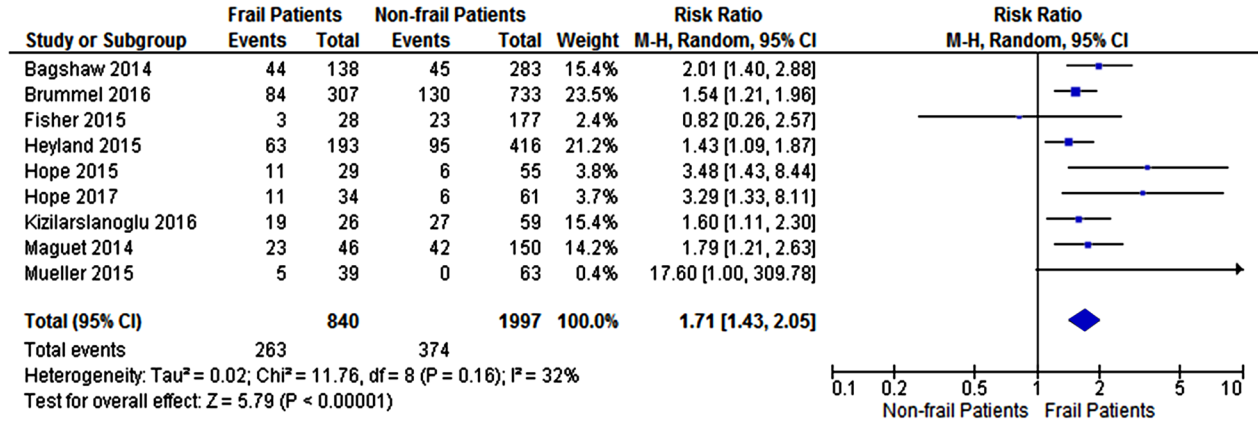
| Study or Subgroup | Frail Patients Events | Frail Patients Total | Non-frail Patients Events | Non-frail Patients Total | Weight | Risk Ratio M-H, Random, 95% CI |
|---|---|---|---|---|---|---|
| Bagshaw 2014 | 44 | 138 | 45 | 283 | 15.4% | 2.01 [1.40, 2.88] |
| Brummel 2016 | 84 | 307 | 130 | 733 | 23.5% | 1.54 [1.21, 1.96] |
| Fisher 2015 | 3 | 28 | 23 | 177 | 2.4% | 0.82 [0.26, 2.57] |
| Heyland 2015 | 63 | 193 | 95 | 416 | 21.2% | 1.43 [1.09, 1.87] |
| Hope 2015 | 11 | 29 | 6 | 55 | 3.8% | 3.48 [1.43, 8.44] |
| Hope 2017 | 11 | 34 | 6 | 61 | 3.7% | 3.29 [1.33, 8.11] |
| Kizilarslanoglu 2016 | 19 | 26 | 27 | 59 | 15.4% | 1.60 [1.11, 2.30] |
| Maguet 2014 | 23 | 46 | 42 | 150 | 14.2% | 1.79 [1.21, 2.63] |
| Mueller 2015 | 5 | 39 | 0 | 63 | 0.4% | 17.60 [1.00, 309.78] |
| Total (95% CI) | | 840 | | 1997 | 100.0% | 1.71 [1.43, 2.05] |
| Total events | 263 | | 374 | | | |

Heterogeneity: Tau² = 0.02; Chi² = 11.76, df = 8 (P = 0.16); I² = 32%
Test for overall effect: Z = 5.79 (P < 0.00001)

Risk Ratio
M-H, Random, 95% CI

0.1 0.2 0.5 1 2 5 10
Non-frail Patients Frail Patients